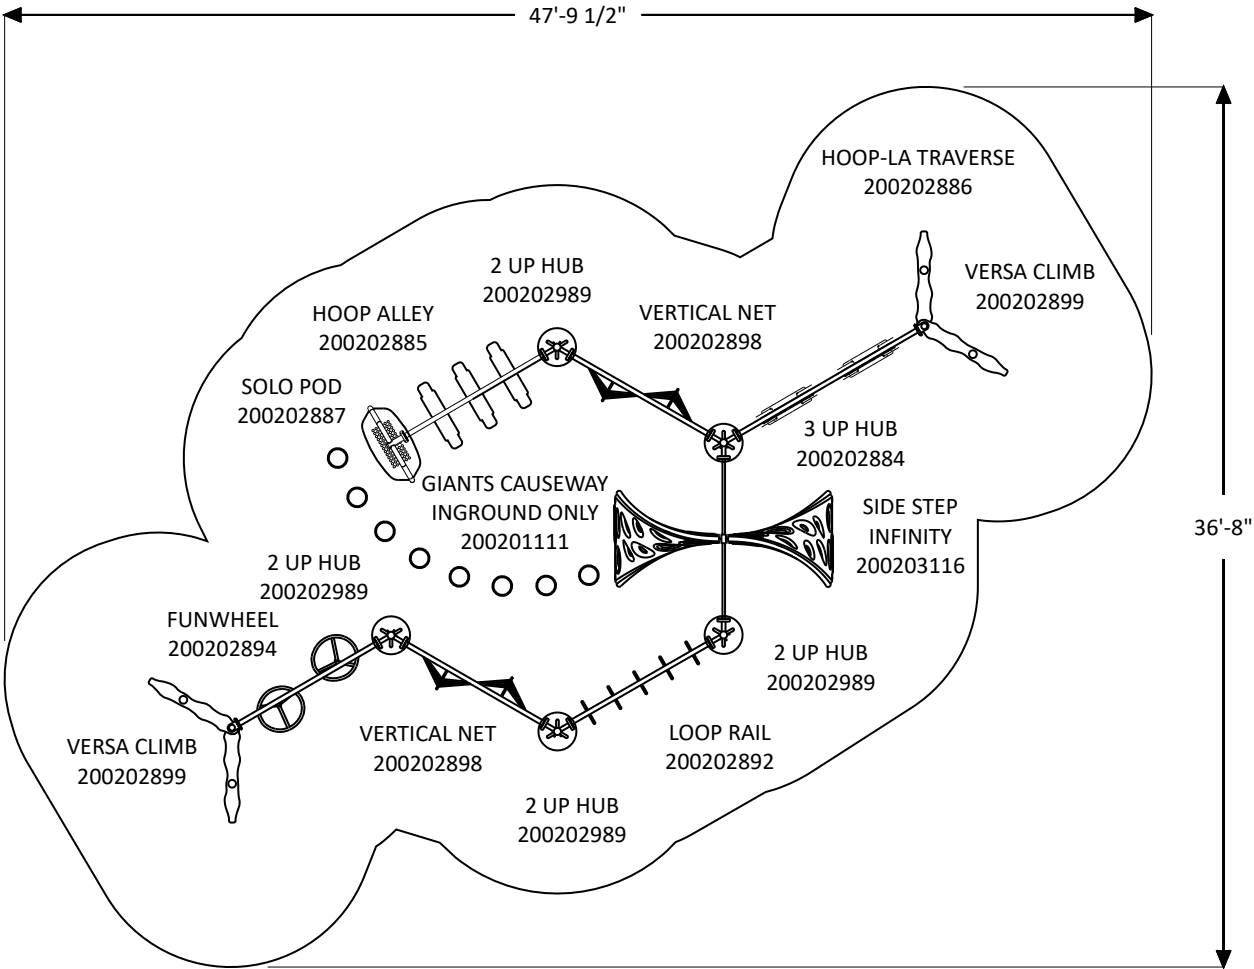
47'-9 1/2"

36'-8"

HOOP-LA TRAVERSE
200202886

VERSA CLIMB
200202899

2 UP HUB
200202989

VERTICAL NET
200202898

HOOP ALLEY
200202885

SOLO POD
200202887

3 UP HUB
200202884

GIANTS CAUSEWAY
INGROUND ONLY
200201111

SIDE STEP
INFINITY
200203116

2 UP HUB
200202989

FUNWHEEL
200202894

2 UP HUB
200202989

VERSA CLIMB
200202899

VERTICAL NET
200202898

LOOP RAIL
200202892

2 UP HUB
200202989